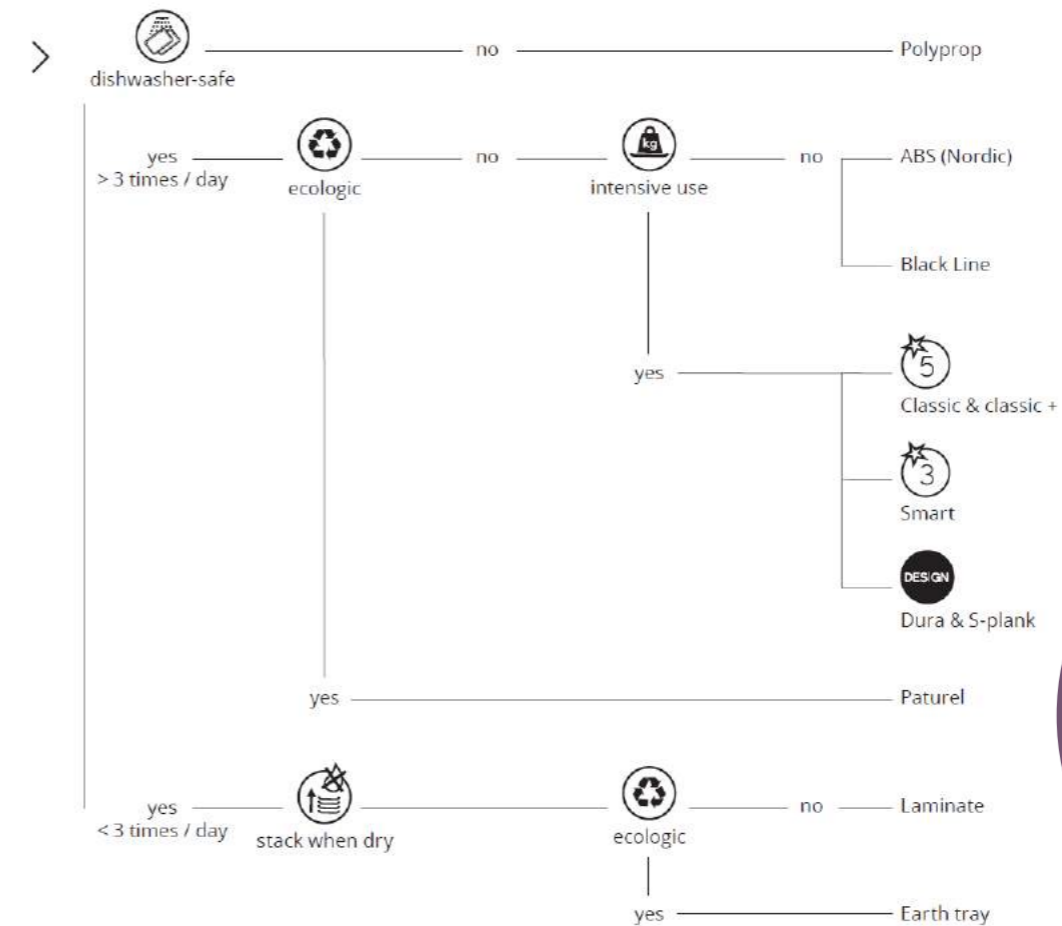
>

dishwasher-safe — no — Polyprop

yes
> 3 times / day — ecologic — no — kg intensive use — no — ABS (Nordic)

Black Line

yes — 5 Classic & classic +

3 Smart

DESIGN Dura & S-plank

yes — Paturel

yes
< 3 times / day — stack when dry — ecologic — no — Laminate

yes — Earth tray